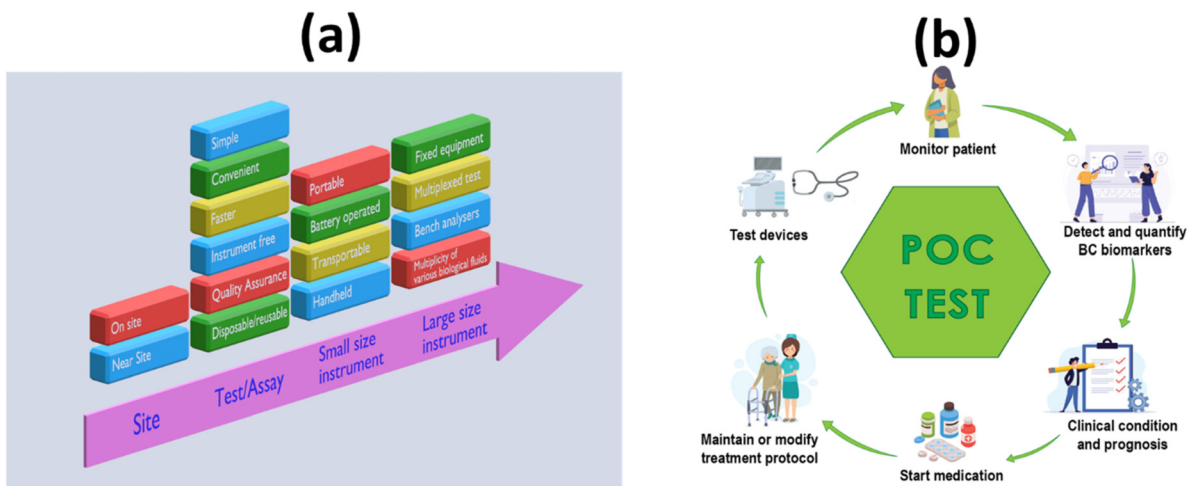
(a)

Simple
Convenient
Faster
Instrument free
Quality Assurance
Disposable/reusable

Portable
Battery operated
Transportable
Handheld

Fixed equipment
Multiplexed test
Bench analysers
Multiplicity of various biological fluids

On site
Near Site

Site
Test/Assay
Small size instrument
Large size instrument

(b)

Monitor patient
Detect and quantify BC biomarkers
Clinical condition and prognosis
Start medication
Maintain or modify treatment protocol
Test devices

POC TEST